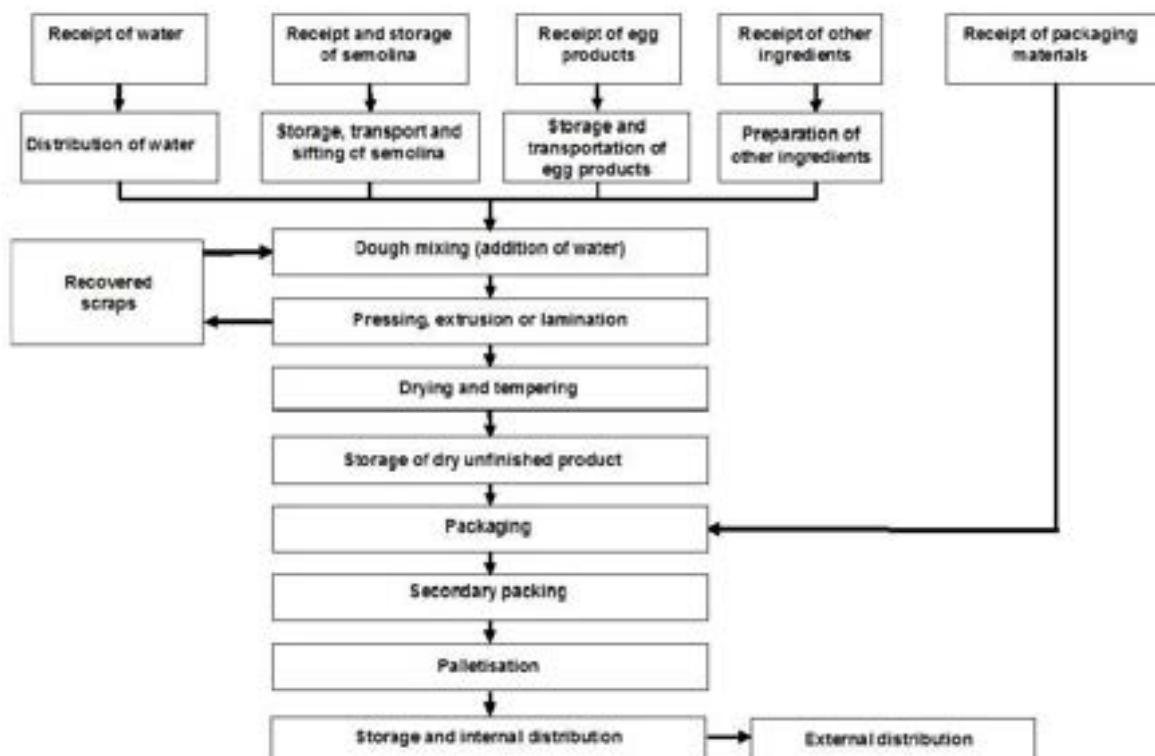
Receipt of water

Receipt and storage of semolina

Receipt of egg products

Receipt of other ingredients

Receipt of packaging materials

Distribution of water

Storage, transport and sifting of semolina

Storage and transportation of egg products

Preparation of other ingredients

Dough mixing (addition of water)

Recovered scraps

Pressing, extrusion or lamination

Drying and tempering

Storage of dry unfinished product

Packaging

Secondary packing

Palletisation

Storage and internal distribution

External distribution